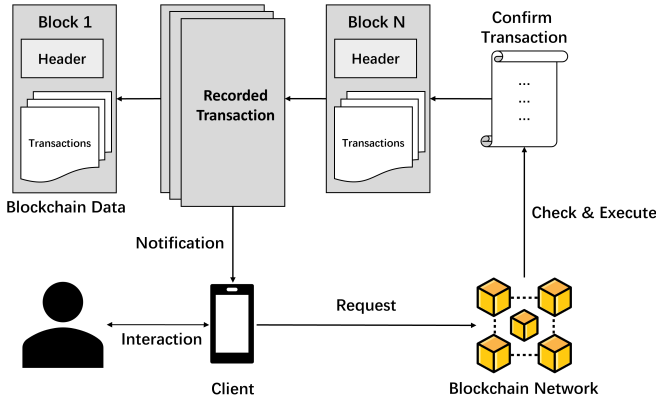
Block 1

Header

Transactions

Blockchain Data

Recorded Transaction

Block N

Header

Transactions

Confirm Transaction

...
...
...

Check & Execute

Notification

Interaction

Request

Client

Blockchain Network